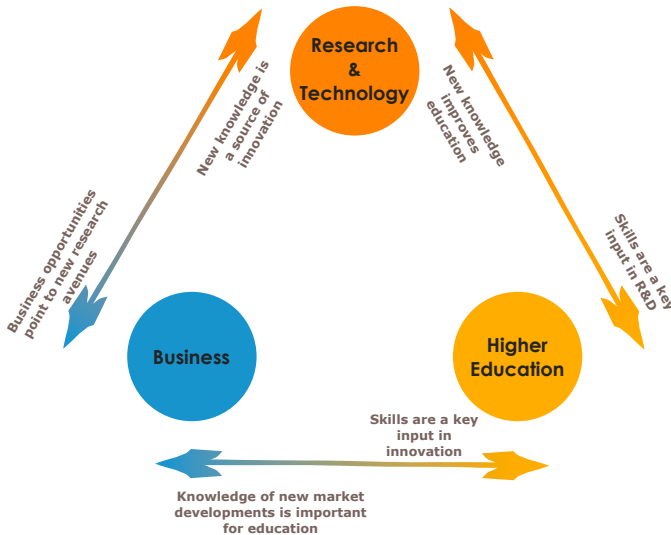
Research & Technology

New knowledge is a source of innovation

New knowledge improves education

Business opportunities point to new research avenues

Skills are a key input in R&D

Business

Higher Education

Skills are a key input in innovation

Knowledge of new market developments is important for education